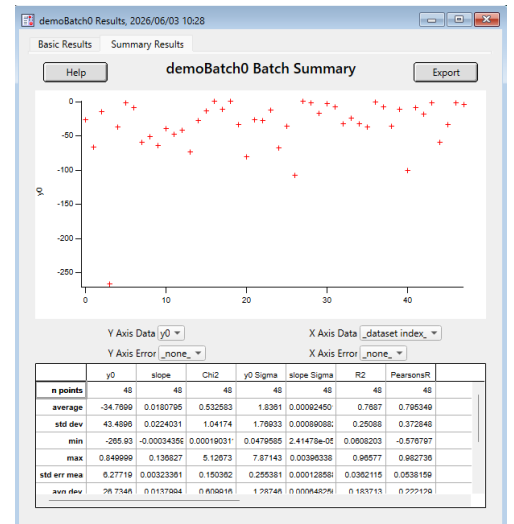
demoBatch0 Results, 2026/06/03 10:28

Basic Results | Summary Results

Help

demoBatch0 Batch Summary

Export

0
-50
-100
-150
-200
-250
y0
0
10
20
30
40

Y Axis Data y0
Y Axis Error _none_
X Axis Data _dataset index_
X Axis Error _none_

| | y0 | slope | Chi2 | y0 Sigma | slope Sigma | R2 | PearsonsR |
|---|---|---|---|---|---|---|---|
| n points | 48 | 48 | 48 | 48 | 48 | 48 | 48 |
| average | -34.7699 | 0.0180795 | 0.532583 | 1.8361 | 0.00092450 | 0.7687 | 0.795349 |
| std dev | 43.4896 | 0.0224031 | 1.04174 | 1.76933 | 0.00089088 | 0.25088 | 0.372848 |
| min | -265.93 | -0.0003435 | 0.00019031 | 0.0479585 | 2.41478e-05 | 0.0608203 | -0.576797 |
| max | 0.849999 | 0.136827 | 5.12673 | 7.87143 | 0.00396338 | 0.96577 | 0.982736 |
| std err mea | 6.27719 | 0.00323361 | 0.150362 | 0.255381 | 0.00012858 | 0.0362115 | 0.0538159 |
| avg dev | 26.7346 | 0.0137994 | 0.609916 | 1.28746 | 0.00064825 | 0.183713 | 0.222129 |